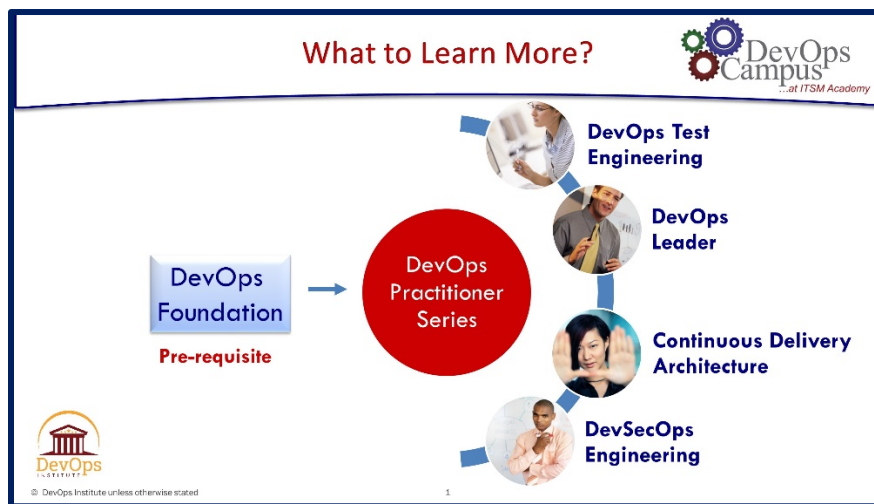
What to Learn More?

DevOps Campus ...at ITSM Academy

DevOps Foundation

Pre-requisite

DevOps Practitioner Series

DevOps Test Engineering

DevOps Leader

Continuous Delivery Architecture

DevSecOps Engineering

DevOps INSTITUTE

© DevOps Institute unless otherwise stated

1